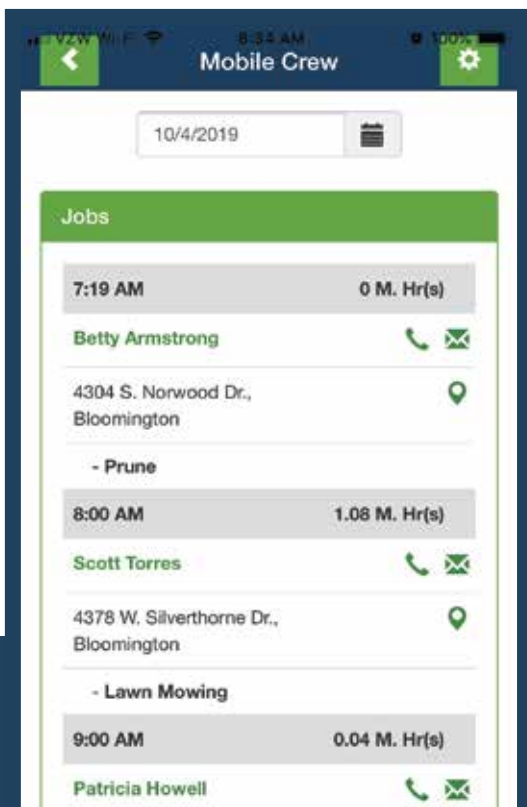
VZW Wi-Fi 8:34 AM 100%

Mobile Crew

10/4/2019

Jobs

7:19 AM 0 M. Hr(s)

Betty Armstrong

4304 S. Norwood Dr., Bloomington

- Prune

8:00 AM 1.08 M. Hr(s)

Scott Torres

4378 W. Silverthorne Dr., Bloomington

- Lawn Mowing

9:00 AM 0.04 M. Hr(s)

Patricia Howell